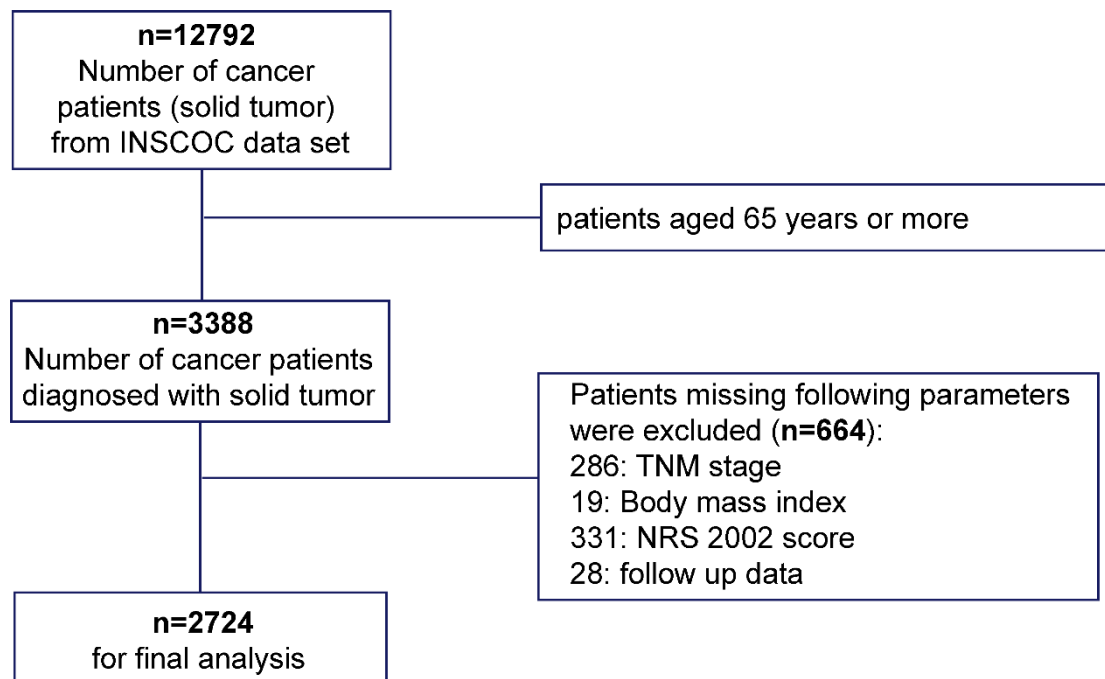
**n=12792**
Number of cancer patients (solid tumor) from INSCOC data set

patients aged 65 years or more

**n=3388**
Number of cancer patients diagnosed with solid tumor

Patients missing following parameters were excluded (**n=664**):
286: TNM stage
19: Body mass index
331: NRS 2002 score
28: follow up data

**n=2724**
for final analysis